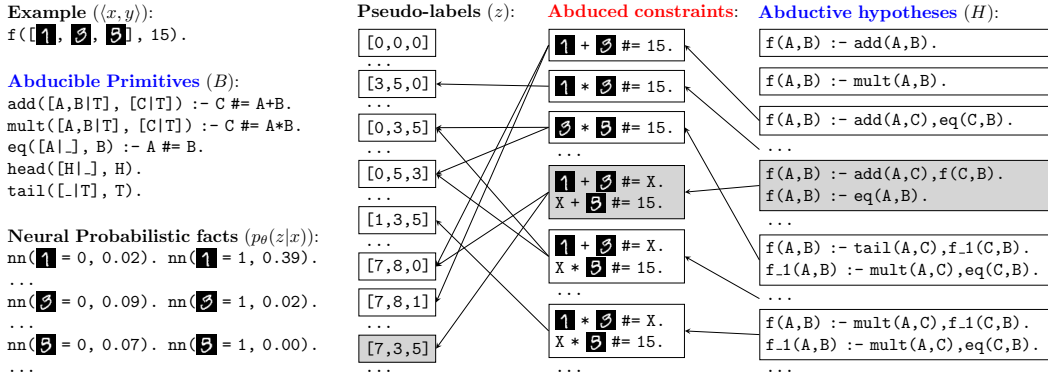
**Example** $(\langle x, y \rangle)$:
f([1, 3, 5], 15).

**Abducible Primitives** $(B)$:
add([A,B|T], [C|T]) :- C #= A+B.
mult([A,B|T], [C|T]) :- C #= A*B.
eq([A|_], B) :- A #= B.
head([H|_], H).
tail([_|T], T).

**Neural Probabilistic facts** $(p_\theta(z|x))$:
nn(1 = 0, 0.02). nn(1 = 1, 0.39).
...
nn(3 = 0, 0.09). nn(3 = 1, 0.02).
...
nn(5 = 0, 0.07). nn(5 = 1, 0.00).
...

**Pseudo-labels** $(z)$:
[0,0,0]
...
[3,5,0]
...
[0,3,5]
...
[0,5,3]
...
[1,3,5]
...
[7,8,0]
...
[7,8,1]
...
[7,3,5]
...

**Abduced constraints**:
1 + 3 #= 15.
1 * 3 #= 15.
3 * 5 #= 15.
...
1 + 3 #= X.
X + 5 #= 15.
1 + 3 #= X.
X * 5 #= 15.
...
1 * 3 #= X.
X * 5 #= 15.
...

**Abductive hypotheses** $(H)$:
f(A,B) :- add(A,B).
f(A,B) :- mult(A,B).
f(A,B) :- add(A,C),eq(C,B).
...
f(A,B) :- add(A,C),f(C,B).
f(A,B) :- eq(A,B).
...
f(A,B) :- tail(A,C),f_1(C,B).
f_1(A,B) :- mult(A,C),eq(C,B).
...
f(A,B) :- mult(A,C),f_1(C,B).
f_1(A,B) :- mult(A,C),eq(C,B).
...